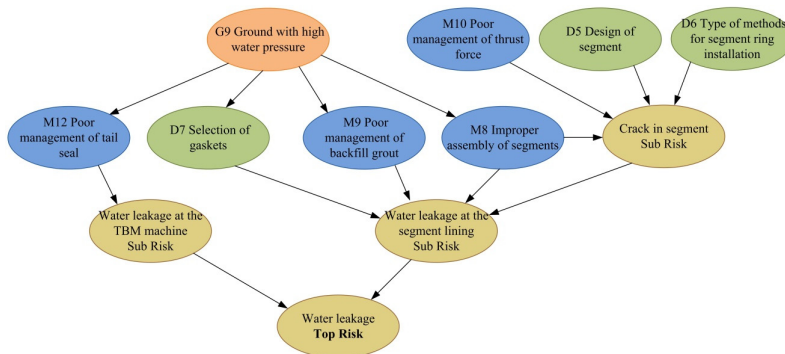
G9 Ground with high water pressure

M10 Poor management of thrust force

D5 Design of segment

D6 Type of methods for segment ring installation

M12 Poor management of tail seal

D7 Selection of gaskets

M9 Poor management of backfill grout

M8 Improper assembly of segments

Crack in segment Sub Risk

Water leakage at the TBM machine Sub Risk

Water leakage at the segment lining Sub Risk

Water leakage **Top Risk**